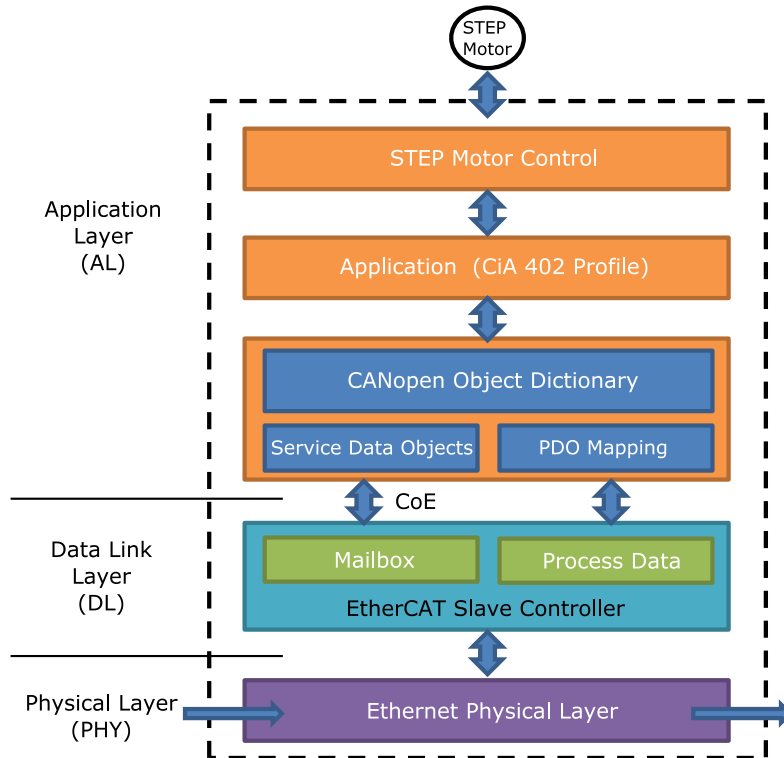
STEP Motor

Application Layer (AL)

STEP Motor Control

Application (CiA 402 Profile)

CANopen Object Dictionary

Service Data Objects

PDO Mapping

CoE

Data Link Layer (DL)

Mailbox

Process Data

EtherCAT Slave Controller

Physical Layer (PHY)

Ethernet Physical Layer